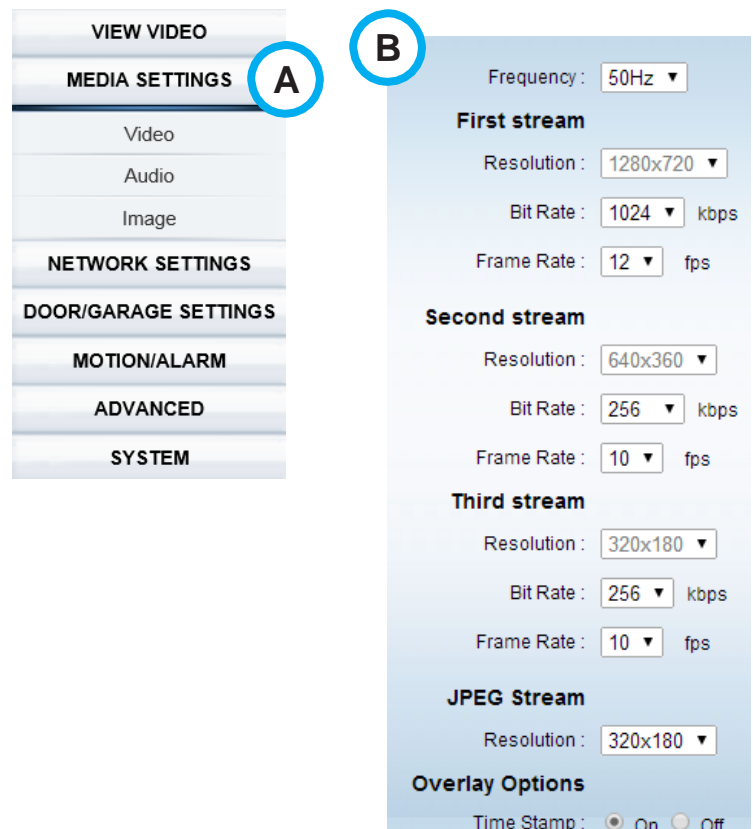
VIEW VIDEO
MEDIA SETTINGS
Video
Audio
Image
NETWORK SETTINGS
DOOR/GARAGE SETTINGS
MOTION/ALARM
ADVANCED
SYSTEM

A

B

Frequency : 50Hz

First stream
Resolution : 1280x720
Bit Rate : 1024 kbps
Frame Rate : 12 fps

Second stream
Resolution : 640x360
Bit Rate : 256 kbps
Frame Rate : 10 fps

Third stream
Resolution : 320x180
Bit Rate : 256 kbps
Frame Rate : 10 fps

JPEG Stream
Resolution : 320x180

Overlay Options
Time Stamp : On Off